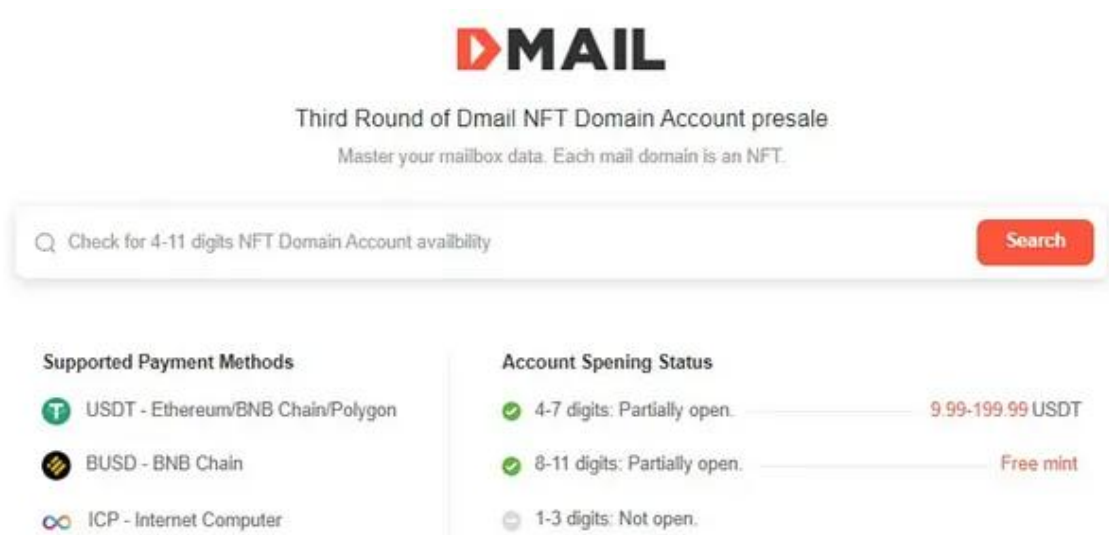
DMAIL

Third Round of Dmail NFT Domain Account presale

Master your mailbox data. Each mail domain is an NFT.

Check for 4-11 digits NFT Domain Account availbility

Search

Supported Payment Methods

USDT - Ethereum/BNB Chain/Polygon

BUSD - BNB Chain

ICP - Internet Computer

Account Spening Status

4-7 digits: Partially open. 9.99-199.99 USDT

8-11 digits: Partially open. Free mint

1-3 digits: Not open.